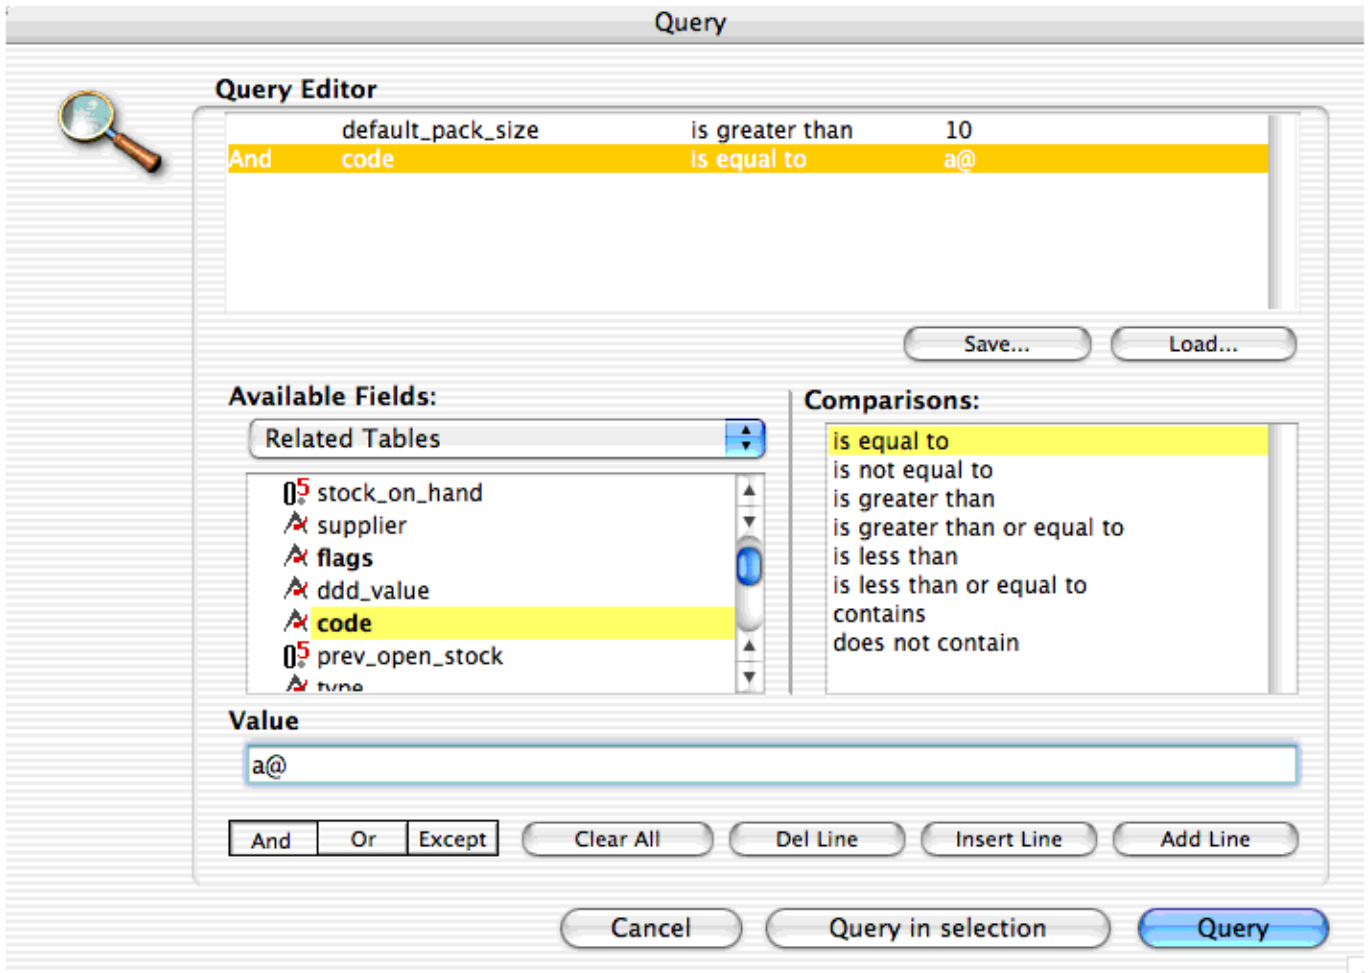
Query

Query Editor

| | default_pack_size | is greater than | 10 |
|---|---|---|---|
| And | code | is equal to | a@ |

Save... Load...

Available Fields:

Related Tables

stock_on_hand
supplier
flags
ddd_value
code
prev_open_stock
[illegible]

Comparisons:

is equal to
is not equal to
is greater than
is greater than or equal to
is less than
is less than or equal to
contains
does not contain

Value

a@

And Or Except Clear All Del Line Insert Line Add Line

Cancel Query in selection Query